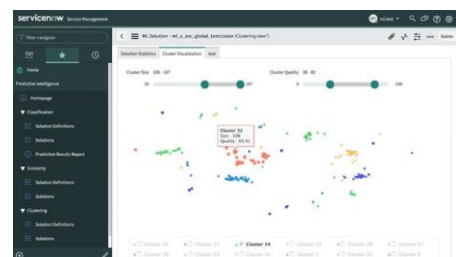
servicenow Service Management

Filter navigator

Home

Predictive Intelligence

Homepage

Classification

Solution Definitions

Solutions

Predictive Results Report

Similarity

Solution Definitions

Solutions

Clustering

Solution Definitions

Solutions

ML Solution - ml_x_snc_global_testcluster [Clustering view]

Solution Statistics | Cluster Visualization | Wait

Cluster Size 106 - 167

Cluster Quality 38 - 82

Cluster 33
Size : 106
Quality : 60.91

Cluster 14

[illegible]